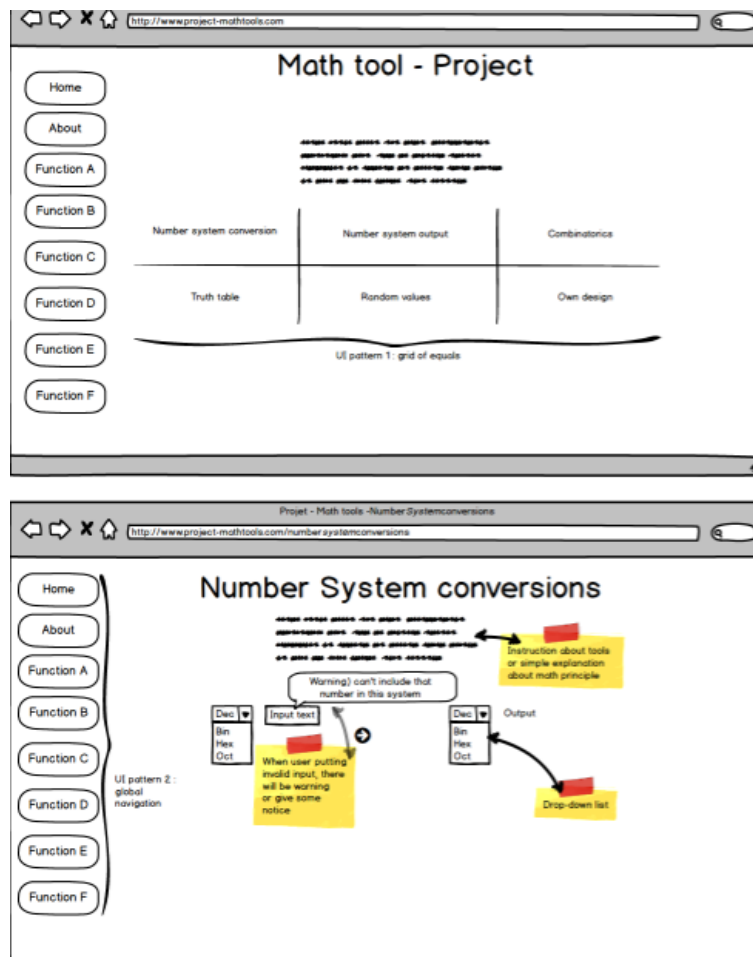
http://www.project-mathtools.com

Math tool - Project

Home
About
Function A
Function B
Function C
Function D
Function E
Function F

| Number system conversion | Number system output | Combinatorics |
|---|---|---|
| Truth table | Random values | Own design |

UI pattern 1 : grid of equals

Projet - Math tools -Number Systemconversions

http://www.project-mathtools.com/numbersystemconversions

Number System conversions

Home
About
Function A
Function B
Function C
Function D
Function E
Function F

UI pattern 2 : global navigation

Instruction about tools or simple explanation about math principle

Warning) can't include that number in this system

Dec
Bin
Hex
Oct

Input text

When user putting invalid input, there will be warning or give some notice

Dec
Bin
Hex
Oct

Output

Drop-down list